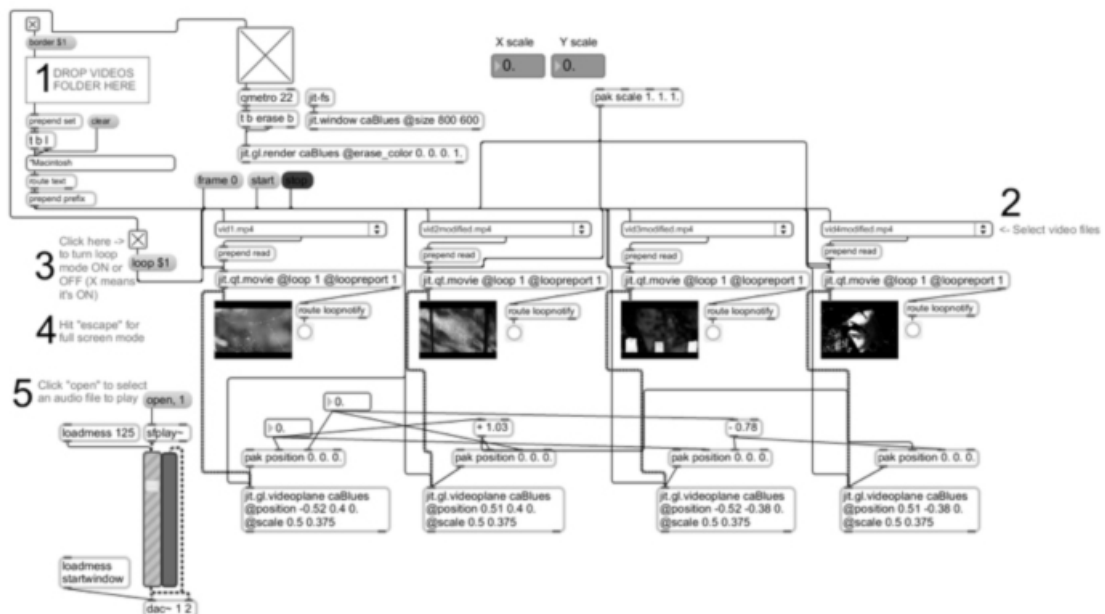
border $1

1 DROP VIDEOS FOLDER HERE

prepend set

clear

t b l

Macintosh

route text

prepend prefix

metro 22

t b erase b

jit.fs

jit.window caBlues @size 800 600

jit.gl.render caBlues @erase_color 0. 0. 0. 1.

X scale

Y scale

0.

0.

pak scale 1. 1. 1.

frame 0

start

stop

2 <- Select video files

Click here -> to turn loop mode ON or OFF (X means it's ON)

3

loop $1

4 Hit "escape" for full screen mode

5 Click "open" to select an audio file to play

open, 1

loadmess 125

sfplay~

loadmess startwindow

dac~ 1 2

vid1.mp4

prepend read

jit.qt.movie @loop 1 @loopreport 1

route loopnotify

vid2modified.mp4

prepend read

jit.qt.movie @loop 1 @loopreport 1

route loopnotify

vid3modified.mp4

prepend read

jit.qt.movie @loop 1 @loopreport 1

route loopnotify

vid4modified.mp4

prepend read

jit.qt.movie @loop 1 @loopreport 1

route loopnotify

0.

0.

+ 1.03

- 0.78

pak position 0. 0. 0.

pak position 0. 0. 0.

pak position 0. 0. 0.

pak position 0. 0. 0.

jit.gl.videoplane caBlues @position -0.52 0.4 0. @scale 0.5 0.375

jit.gl.videoplane caBlues @position 0.51 0.4 0. @scale 0.5 0.375

jit.gl.videoplane caBlues @position -0.52 -0.38 0. @scale 0.5 0.375

jit.gl.videoplane caBlues @position 0.51 -0.38 0. @scale 0.5 0.375